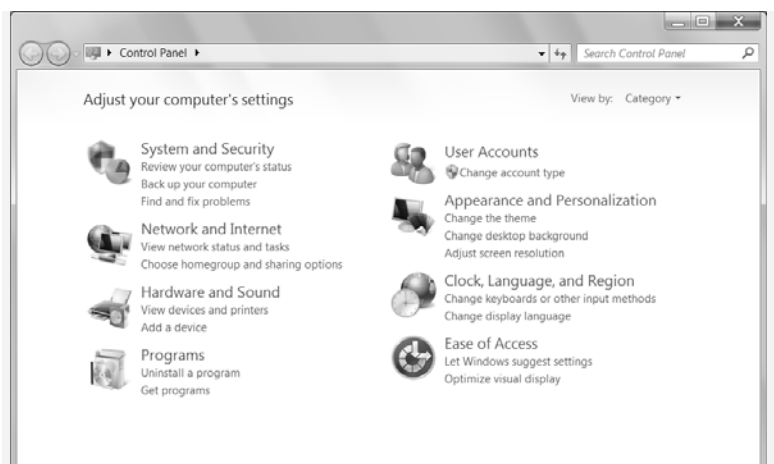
▸ Control Panel ▸

Search Control Panel

Adjust your computer's settings

View by: Category ▾

System and Security
Review your computer's status
Back up your computer
Find and fix problems

Network and Internet
View network status and tasks
Choose homegroup and sharing options

Hardware and Sound
View devices and printers
Add a device

Programs
Uninstall a program
Get programs

User Accounts
Change account type

Appearance and Personalization
Change the theme
Change desktop background
Adjust screen resolution

Clock, Language, and Region
Change keyboards or other input methods
Change display language

Ease of Access
Let Windows suggest settings
Optimize visual display